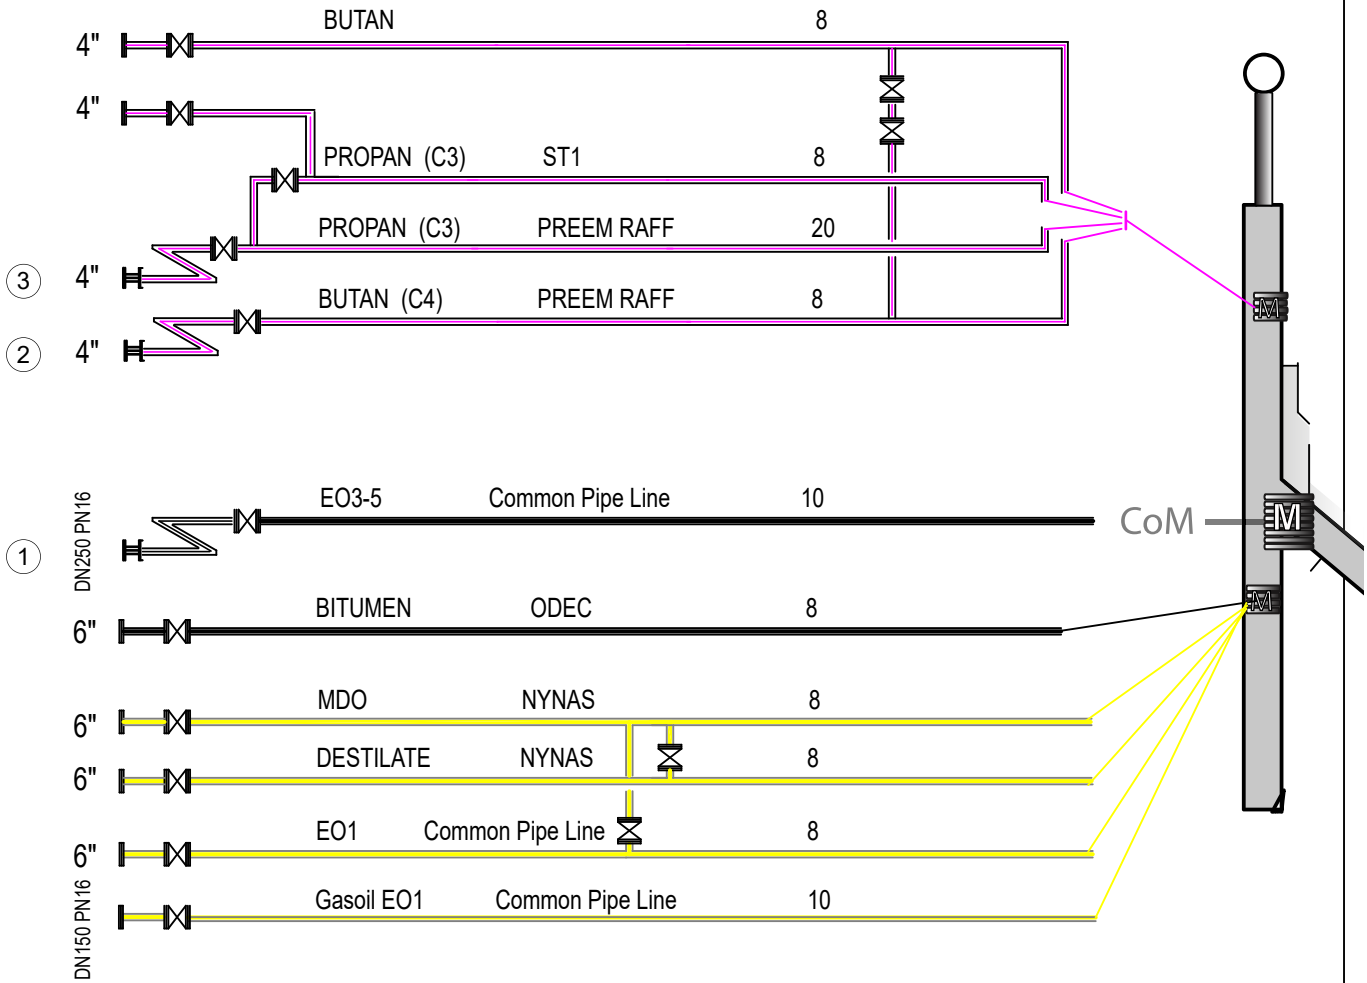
4" BUTAN 8

4" PROPAN (C3) ST1 8

PROPAN (C3) PREEM RAFF 20

3 4"

BUTAN (C4) PREEM RAFF 8

2 4"

DN250 PN16

EO3-5 Common Pipe Line 10

1

CoM

M

M

M

6" BITUMEN ODEC 8

6" MDO NYNAS 8

6" DESTILATE NYNAS 8

6" EO1 Common Pipe Line 8

DN150 PN16

Gasoil EO1 Common Pipe Line 10